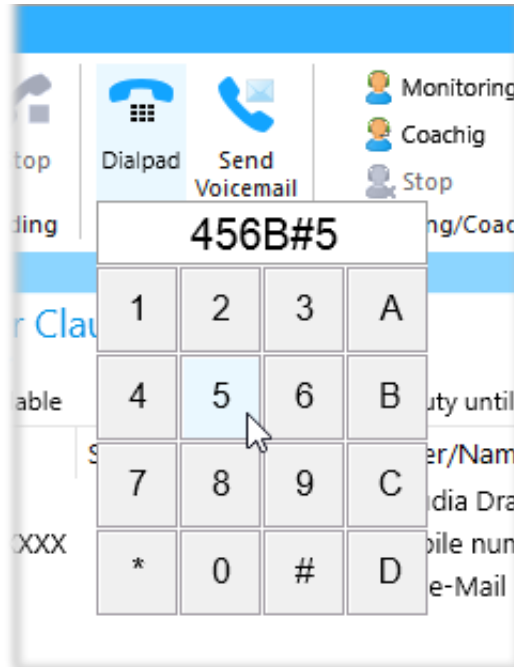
top

ding

Dialpad

Send Voicemail

Monitoring

Coachig

Stop

ng/Coac

456B#5

| 1 | 2 | 3 | A |
|---|---|---|---|
| 4 | 5 | 6 | B |
| 7 | 8 | 9 | C |
| * | 0 | # | D |

r Clau

able

uty until

S

er/Nam

dia Dra

XXX

bile num

e-Mail